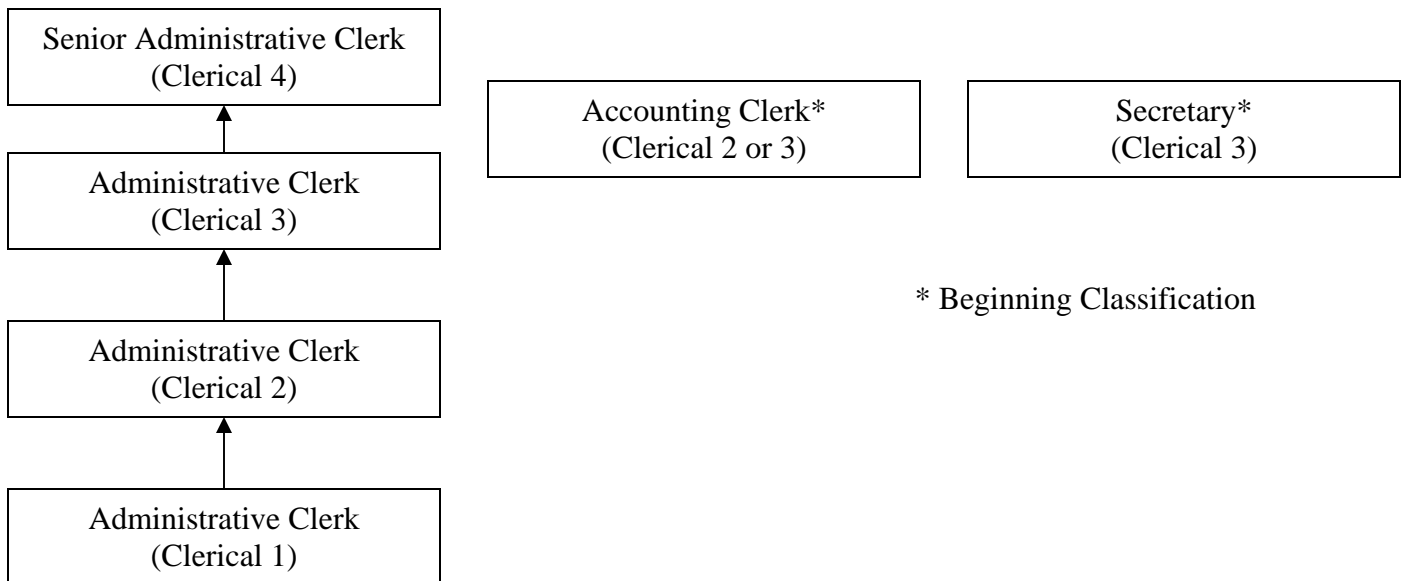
Senior Administrative Clerk
(Clerical 4)

Accounting Clerk*
(Clerical 2 or 3)

Secretary*
(Clerical 3)

Administrative Clerk
(Clerical 3)

* Beginning Classification

Administrative Clerk
(Clerical 2)

Administrative Clerk
(Clerical 1)